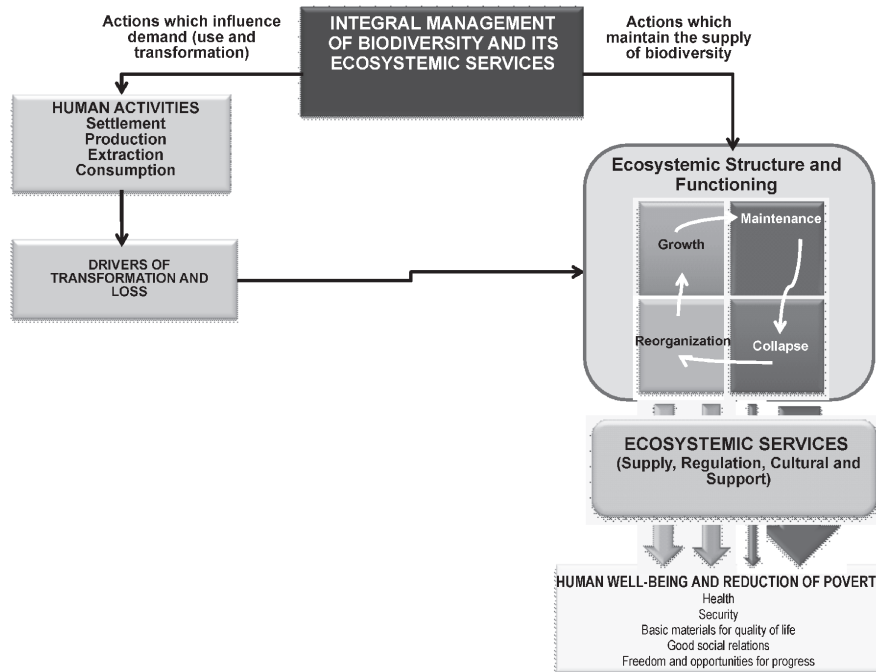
Actions which influence demand (use and transformation)

INTEGRAL MANAGEMENT OF BIODIVERSITY AND ITS ECOSYSTEMIC SERVICES

Actions which maintain the supply of biodiversity

HUMAN ACTIVITIES
Settlement
Production
Extraction
Consumption

DRIVERS OF TRANSFORMATION AND LOSS

Ecosystemic Structure and Functioning

Growth

Maintenance

Reorganization

Collapse

ECOSYSTEMIC SERVICES
(Supply, Regulation, Cultural and Support)

HUMAN WELL-BEING AND REDUCTION OF POVERT
Health
Security
Basic materials for quality of life
Good social relations
Freedom and opportunities for progress